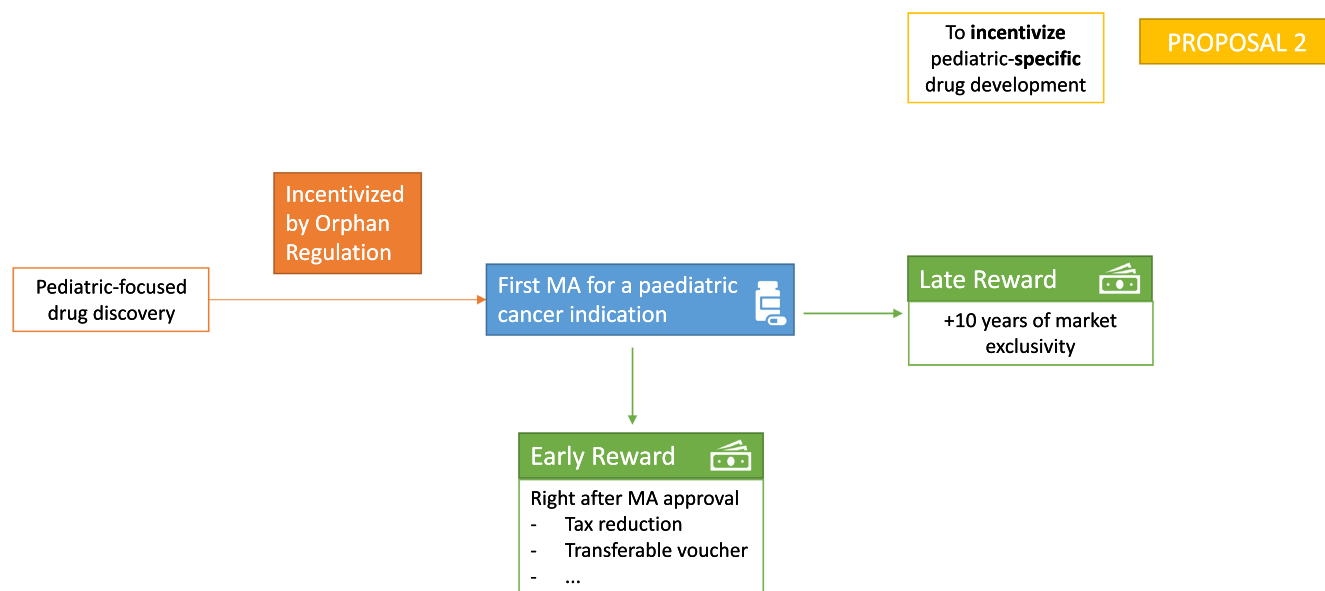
To **incentivize** pediatric-**specific** drug development

PROPOSAL 2

Incentivized by Orphan Regulation

Pediatric-focused drug discovery

First MA for a paediatric cancer indication

Late Reward

+10 years of market exclusivity

Early Reward

Right after MA approval
- Tax reduction
- Transferable voucher
- ...